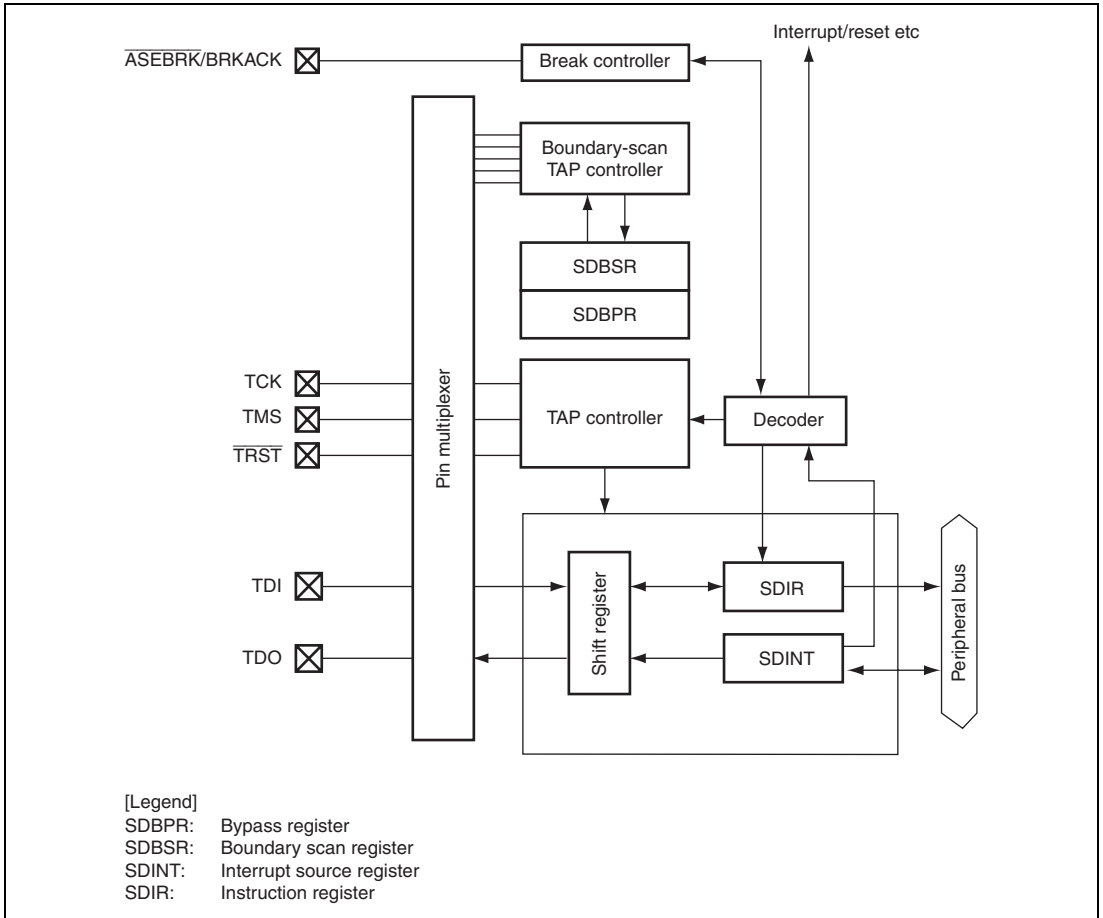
$\overline{ASEBRK}$/BRKACK

Break controller

Interrupt/reset etc

Boundary-scan TAP controller

SDBSR

SDBPR

TCK

TMS

$\overline{TRST}$

Pin multiplexer

TAP controller

Decoder

TDI

TDO

Shift register

SDIR

SDINT

Peripheral bus

[Legend]
SDBPR: Bypass register
SDBSR: Boundary scan register
SDINT: Interrupt source register
SDIR: Instruction register